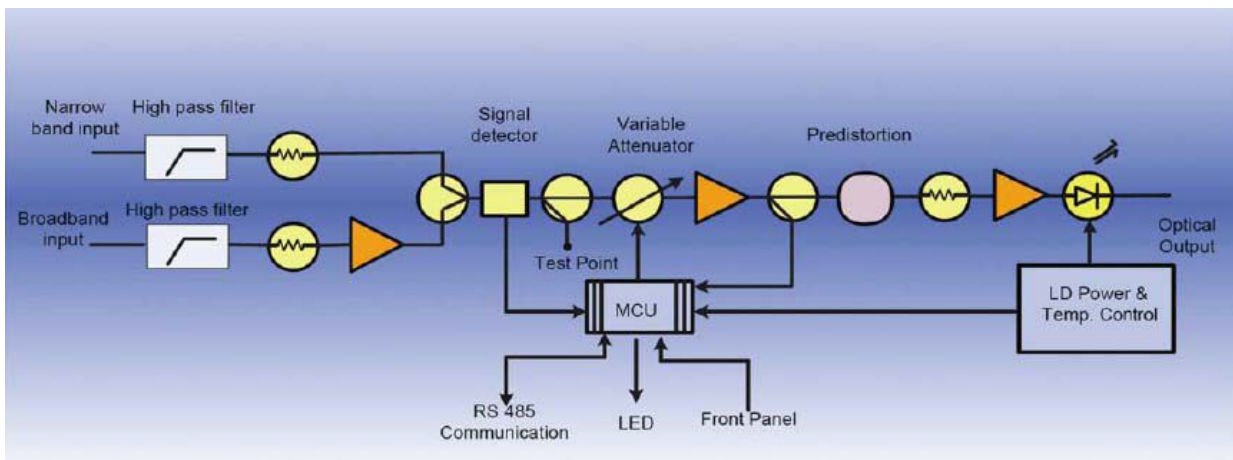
Narrow band input

High pass filter

Broadband input

High pass filter

Signal detector

Variable Attenuator

Predistortion

Test Point

Optical Output

MCU

LD Power & Temp. Control

RS 485 Communication

LED

Front Panel